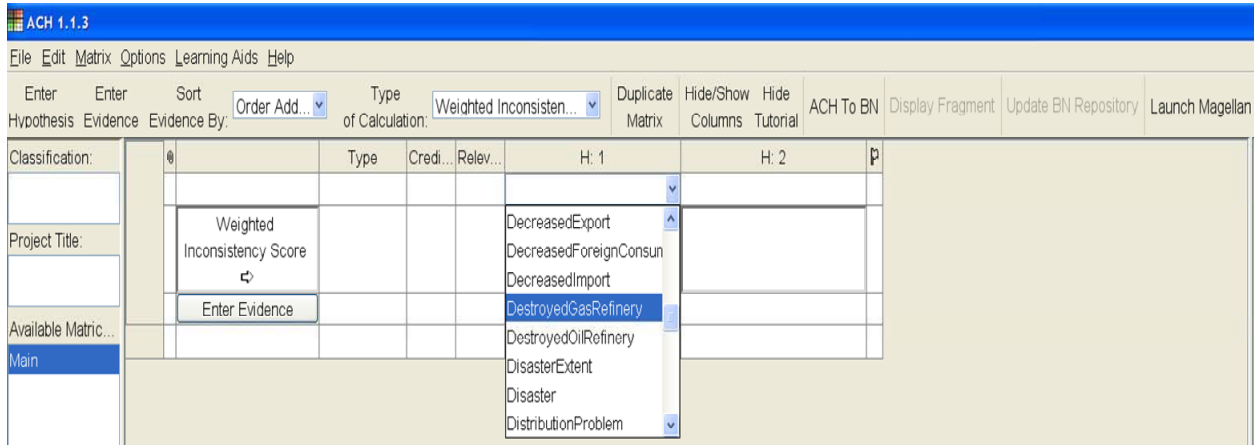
ACH 1.1.3

File Edit Matrix Options Learning Aids Help

Enter Hypothesis | Enter Evidence | Sort Evidence By: | Order Add... | Type of Calculation: | Weighted Inconsisten... | Duplicate Matrix | Hide/Show Columns | Hide Tutorial | ACH To BN | Display Fragment | Update BN Repository | Launch Magellan

Classification:

Project Title:

Available Matric...

Main

| | | Type | Credi... | Relev... | H: 1 | H: 2 | P |
|---|---|---|---|---|---|---|---|
| | | | | | | | |
| | Weighted Inconsistency Score ⇨ | | | | | | |
| | Enter Evidence | | | | | | |

DecreasedExport
DecreasedForeignConsun
DecreasedImport
DestroyedGasRefinery
DestroyedOilRefinery
DisasterExtent
Disaster
DistributionProblem